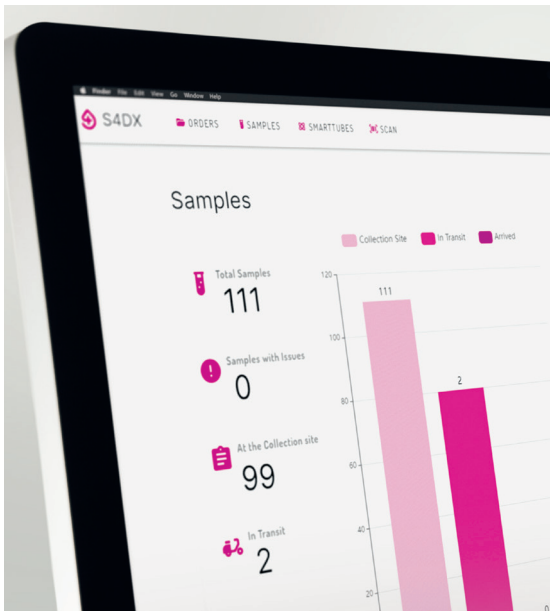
Finder File Edit View Go Window Help

S4DX ORDERS SAMPLES SMARTTUBES SCAN

Samples

Collection Site In Transit Arrived

Total Samples
111

Samples with Issues
0

At the Collection site
99

In Transit
2

120
100
80
60
40
20

111
2
0